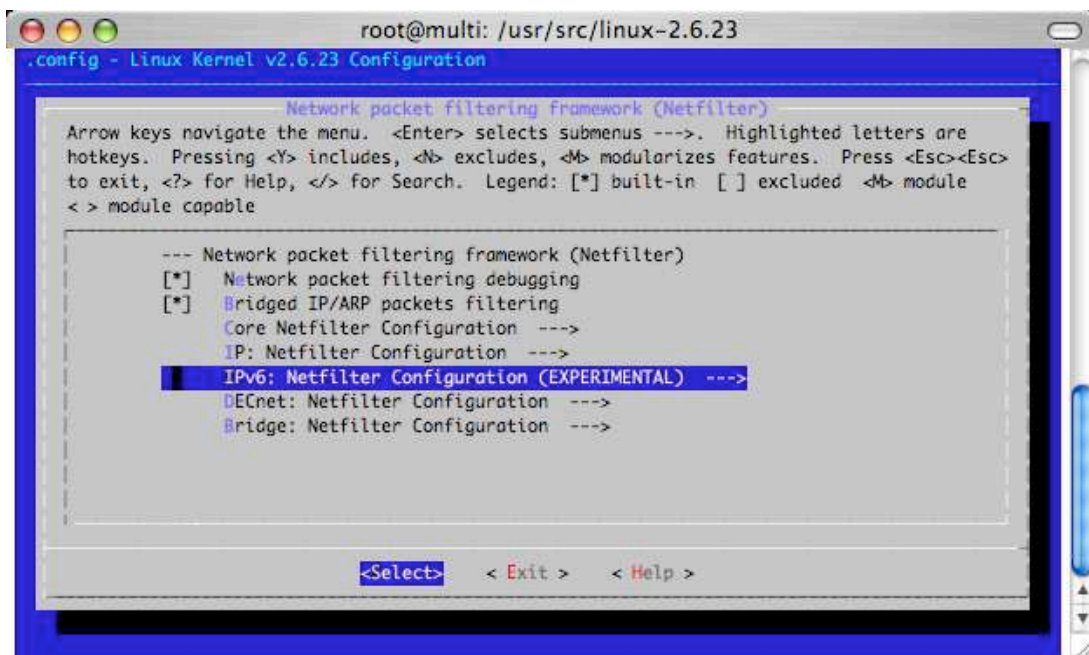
root@multi: /usr/src/linux-2.6.23

.config - Linux Kernel v2.6.23 Configuration

Network packet filtering framework (Netfilter)

Arrow keys navigate the menu. <Enter> selects submenus --->. Highlighted letters are hotkeys. Pressing <Y> includes, <N> excludes, <M> modularizes features. Press <Esc><Esc> to exit, <?> for Help, </> for Search. Legend: [*] built-in [ ] excluded <M> module < > module capable

--- Network packet filtering framework (Netfilter)
[*] Network packet filtering debugging
[*] Bridged IP/ARP packets filtering
Core Netfilter Configuration --->
IP: Netfilter Configuration --->
IPv6: Netfilter Configuration (EXPERIMENTAL) --->
DECnet: Netfilter Configuration --->
Bridge: Netfilter Configuration --->

<Select> < Exit > < Help >